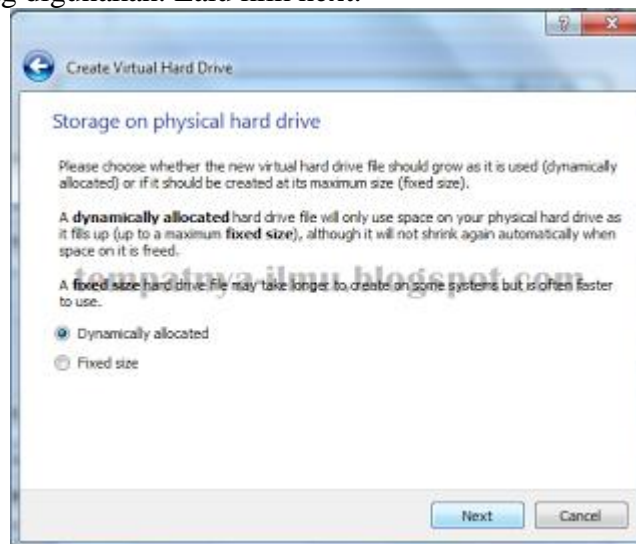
g digunakan. Lalu klik next.

?

Create Virtual Hard Drive

Storage on physical hard drive

Please choose whether the new virtual hard drive file should grow as it is used (dynamically allocated) or if it should be created at its maximum size (fixed size).

A **dynamically allocated** hard drive file will only use space on your physical hard drive as it fills up (up to a maximum **fixed size**), although it will not shrink again automatically when space on it is freed.

tempatnya-ilmu.blogspot.com

A **fixed size** hard drive file may take longer to create on some systems but is often faster to use.

Dynamically allocated

Fixed size

Next

Cancel